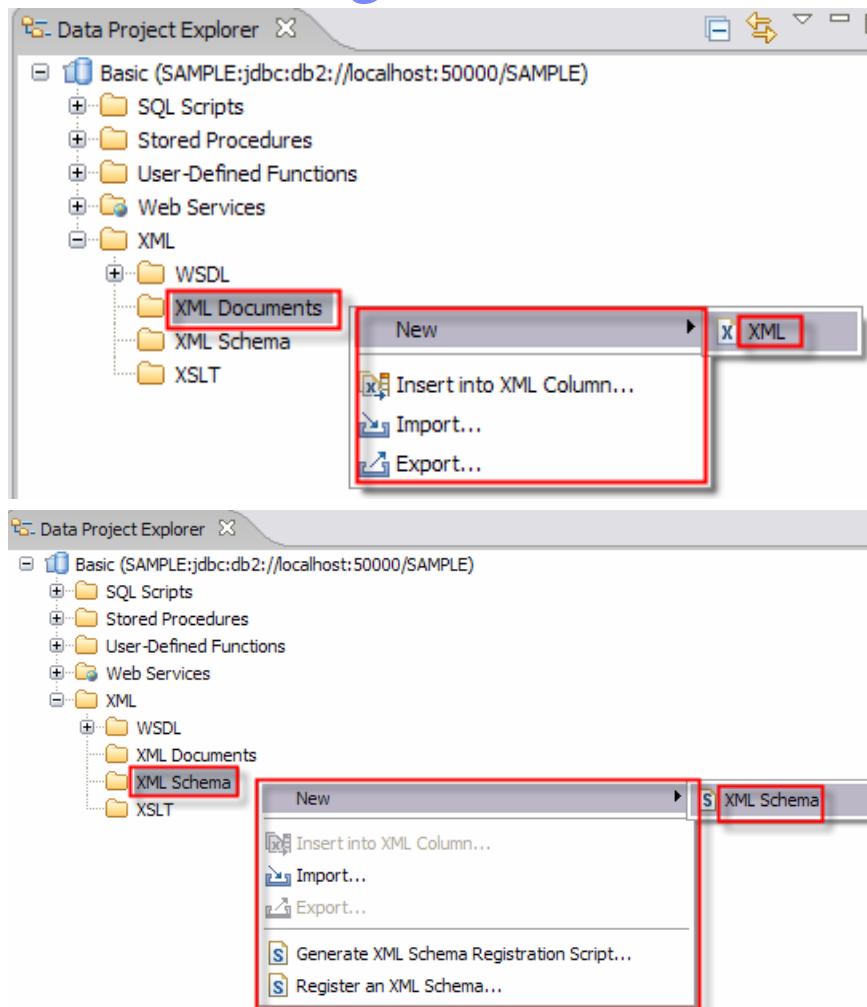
Data Project Explorer

Basic (SAMPLE:jdbc:db2://localhost:50000/SAMPLE)

SQL Scripts

Stored Procedures

User-Defined Functions

Web Services

XML

WSDL

XML Documents

XML Schema

XSLT

New

XML

Insert into XML Column...

Import...

Export...

Data Project Explorer

Basic (SAMPLE:jdbc:db2://localhost:50000/SAMPLE)

SQL Scripts

Stored Procedures

User-Defined Functions

Web Services

XML

WSDL

XML Documents

XML Schema

XSLT

New

XML Schema

Insert into XML Column...

Import...

Export...

Generate XML Schema Registration Script...

Register an XML Schema...